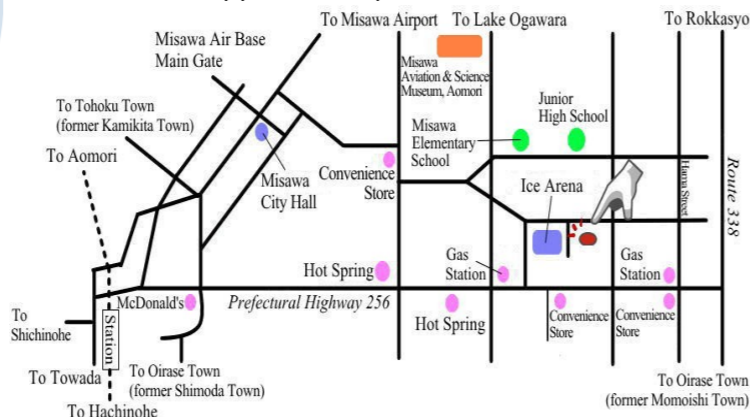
To Misawa Airport
To Lake Ogawara
To Rokkasyo
Misawa Air Base Main Gate
Misawa Aviation & Science Museum, Aomori
To Tohoku Town (former Kamikita Town)
Junior High School
Misawa Elementary School
To Aomori
Misawa City Hall
Convenience Store
Ice Arena
Route 338
Hanyu Street
Hot Spring
Gas Station
Gas Station
To Shichinohe
McDonald's
Prefectural Highway 256
Station
Hot Spring
Convenience Store
Convenience Store
To Towada
To Oirase Town (former Shimoda Town)
To Hachinohe
To Oirase Town (former Momoishi Town)